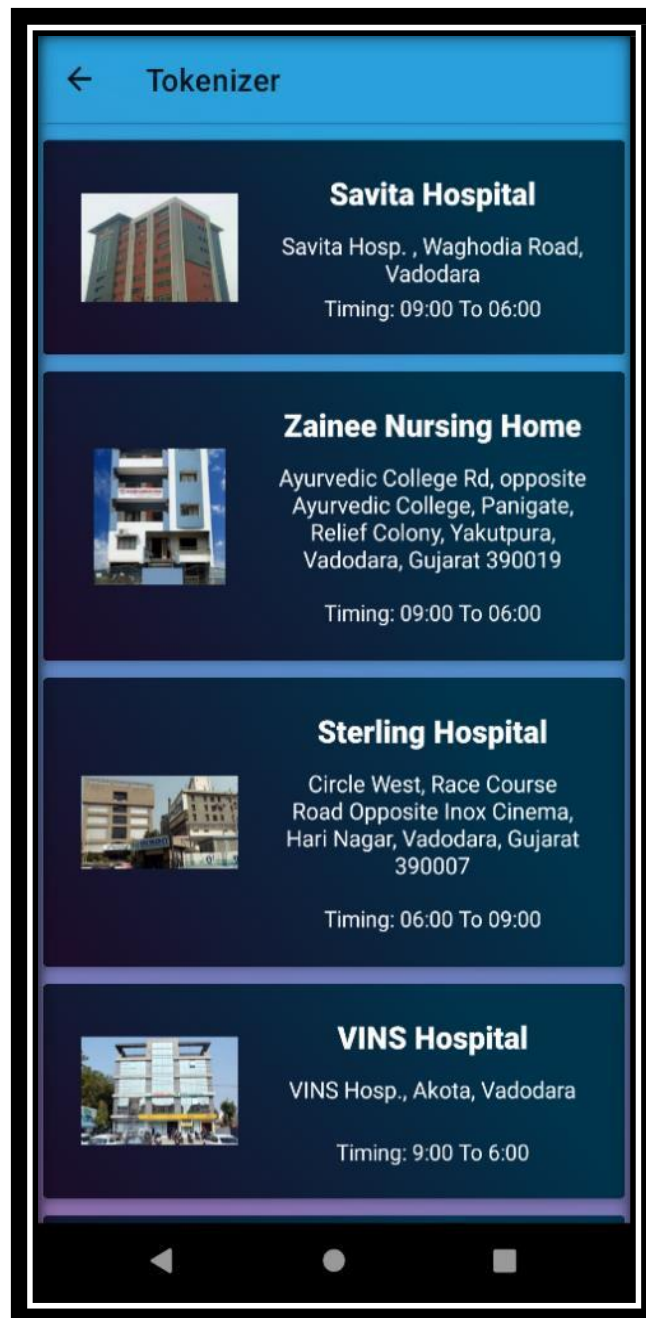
← Tokenizer

Savita Hospital
Savita Hosp. , Waghodia Road, Vadodara
Timing: 09:00 To 06:00

Zainee Nursing Home
Ayurvedic College Rd, opposite Ayurvedic College, Panigate, Relief Colony, Yakutpura, Vadodara, Gujarat 390019
Timing: 09:00 To 06:00

Sterling Hospital
Circle West, Race Course Road Opposite Inox Cinema, Hari Nagar, Vadodara, Gujarat 390007
Timing: 06:00 To 09:00

VINS Hospital
VINS Hosp., Akota, Vadodara
Timing: 9:00 To 6:00